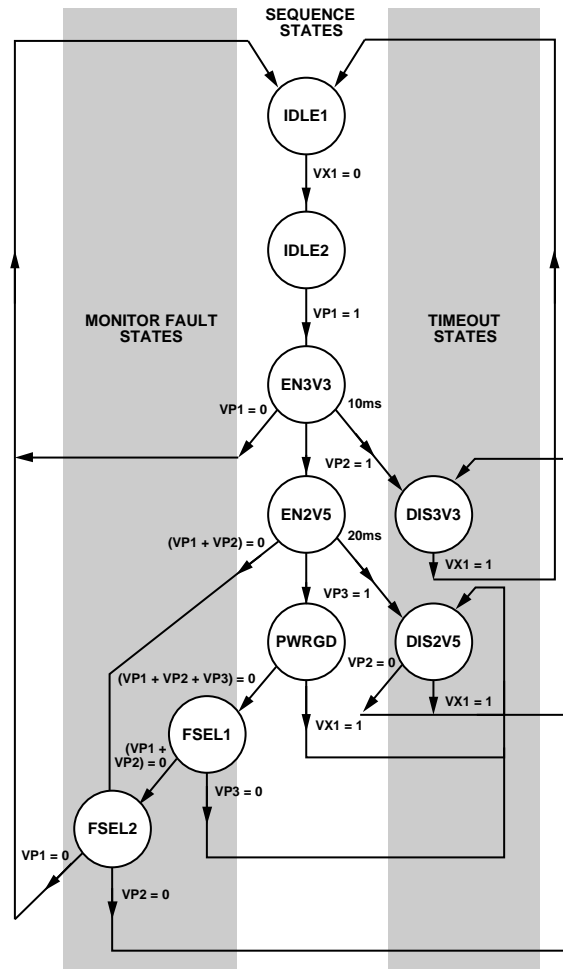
SEQUENCE STATES

IDLE1

VX1 = 0

IDLE2

MONITOR FAULT STATES

VP1 = 1

TIMEOUT STATES

EN3V3

VP1 = 0

10ms

VP2 = 1

EN2V5

DIS3V3

(VP1 + VP2) = 0

20ms

VX1 = 1

VP3 = 1

PWRGD

DIS2V5

VP2 = 0

(VP1 + VP2 + VP3) = 0

VX1 = 1

VX1 = 1

FSEL1

(VP1 + VP2) = 0

VP3 = 0

FSEL2

VP1 = 0

VP2 = 0